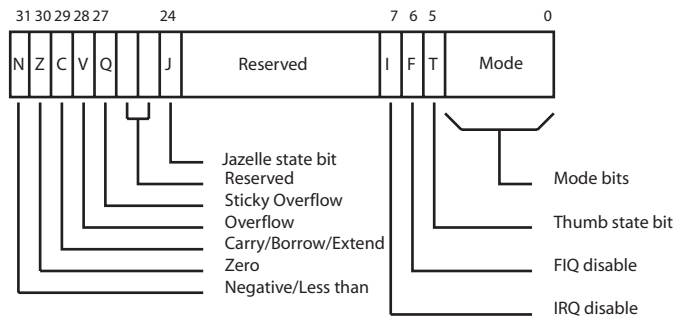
31 30 29 28 27 24 7 6 5 0

N Z C V Q J Reserved I F T Mode

Jazelle state bit
Reserved
Sticky Overflow
Overflow
Carry/Borrow/Extend
Zero
Negative/Less than

Mode bits
Thumb state bit
FIQ disable
IRQ disable